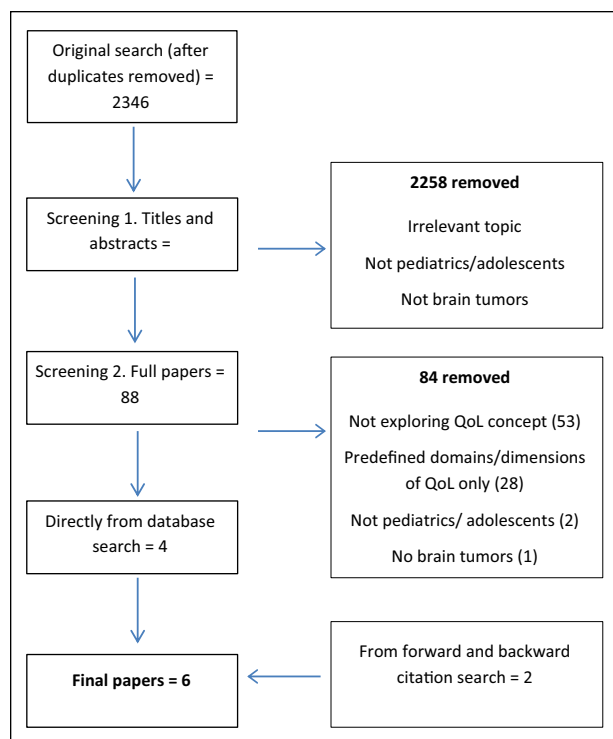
Original search (after duplicates removed) = 2346

Screening 1. Titles and abstracts =

**2258 removed**

Irrelevant topic

Not pediatrics/adolescents

Not brain tumors

Screening 2. Full papers = 88

**84 removed**

Not exploring QoL concept (53)

Predefined domains/dimensions of QoL only (28)

Not pediatrics/ adolescents (2)

No brain tumors (1)

Directly from database search = 4

From forward and backward citation search = 2

**Final papers = 6**